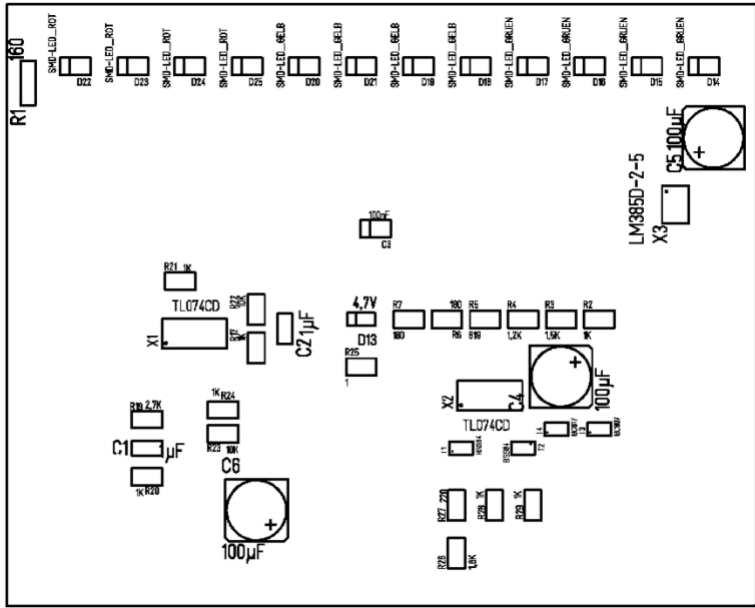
160
R1
SMD-LED_ROT
D22
SMD-LED_ROT
D23
SMD-LED_ROT
D24
SMD-LED_ROT
D25
SMD-LED_GELB
D20
SMD-LED_GELB
D21
SMD-LED_GELB
D19
SMD-LED_GELB
D18
SMD-LED_GRUEN
D17
SMD-LED_GRUEN
D16
SMD-LED_GRUEN
D15
SMD-LED_GRUEN
D14
C5 100µF
LM385D-2-5
X3
100nF
C3
R21 1K
TL074CD
X1
C2 1µF
4,7V
D13
R7
180
R6
180
R5
819
R4
1,2K
R3
1,5K
R2
1K
R25
1
X2
C4
100µF
TL074CD
R19 2,7K
1K R24
C1
µF
R23 10K
1K R20
C6
100µF
R27 220
R28 1K
R29 1K
R26
1,8K